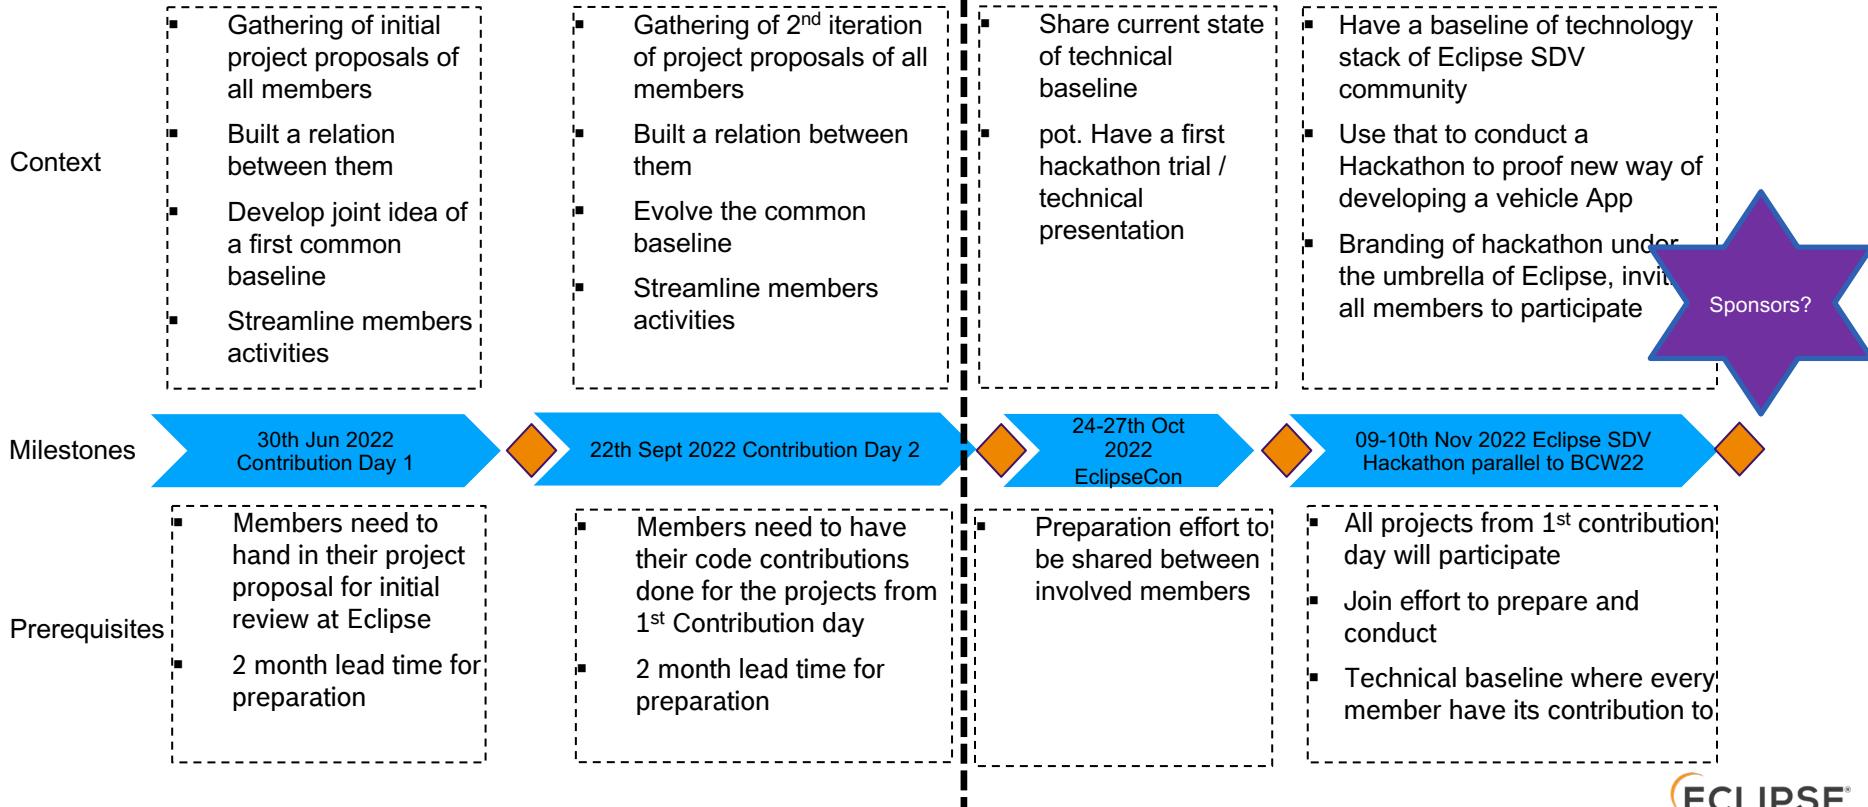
Context

Gathering of initial project proposals of all members
Built a relation between them
Develop joint idea of a first common baseline
Streamline members activities

Gathering of 2$^{nd}$ iteration of project proposals of all members
Built a relation between them
Evolve the common baseline
Streamline members activities

Share current state of technical baseline
pot. Have a first hackathon trial / technical presentation

Have a baseline of technology stack of Eclipse SDV community
Use that to conduct a Hackathon to proof new way of developing a vehicle App
Branding of hackathon under the umbrella of Eclipse, invit all members to participate

Sponsors?

Milestones

30th Jun 2022 Contribution Day 1

22th Sept 2022 Contribution Day 2

24-27th Oct 2022 EclipseCon

09-10th Nov 2022 Eclipse SDV Hackathon parallel to BCW22

Prerequisites

Members need to hand in their project proposal for initial review at Eclipse
2 month lead time for preparation

Members need to have their code contributions done for the projects from 1$^{st}$ Contribution day
2 month lead time for preparation

Preparation effort to be shared between involved members

All projects from 1$^{st}$ contribution day will participate
Join effort to prepare and conduct
Technical baseline where every member have its contribution to

ECLIPSE